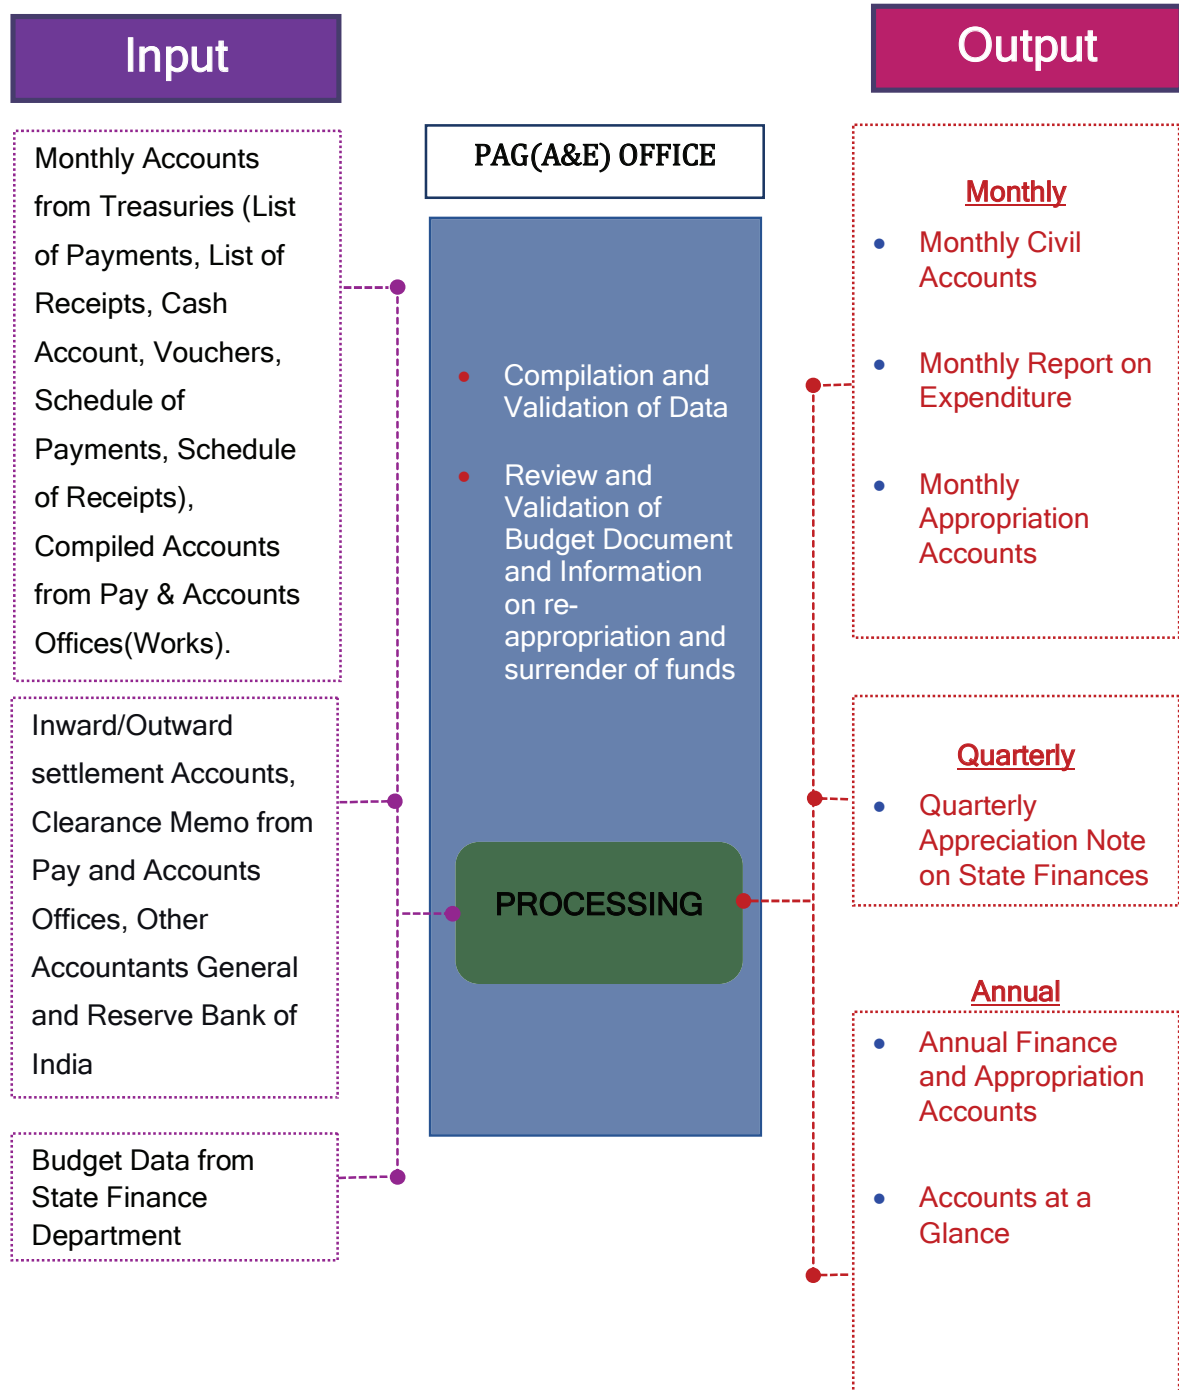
Input

Monthly Accounts from Treasuries (List of Payments, List of Receipts, Cash Account, Vouchers, Schedule of Payments, Schedule of Receipts), Compiled Accounts from Pay & Accounts Offices(Works).

Inward/Outward settlement Accounts, Clearance Memo from Pay and Accounts Offices, Other Accountants General and Reserve Bank of India

Budget Data from State Finance Department

PAG(A&E) OFFICE

- Compilation and Validation of Data
- Review and Validation of Budget Document and Information on re-appropriation and surrender of funds

PROCESSING

Output

Monthly
- Monthly Civil Accounts
- Monthly Report on Expenditure
- Monthly Appropriation Accounts

Quarterly
- Quarterly Appreciation Note on State Finances

Annual
- Annual Finance and Appropriation Accounts
- Accounts at a Glance